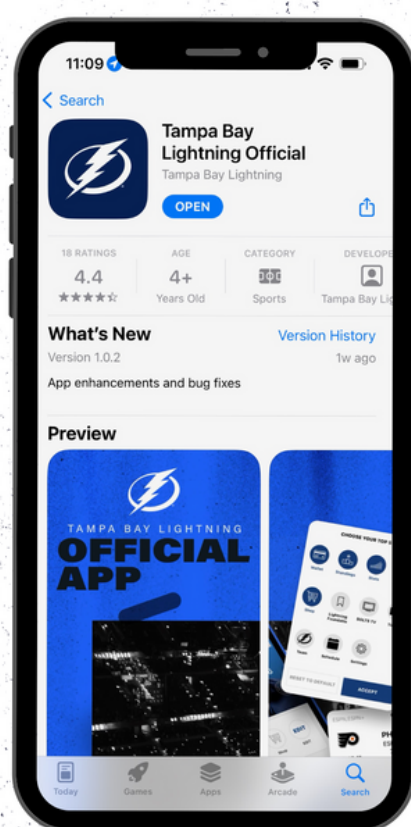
11:09

Search

Tampa Bay Lightning Official

Tampa Bay Lightning

OPEN

18 RATINGS
4.4
★★★★☆

AGE
4+
Years Old

CATEGORY
Sports

DEVELOPE
Tampa Bay Li

What's New

Version History

Version 1.0.2

1w ago

App enhancements and bug fixes

Preview

TAMPA BAY LIGHTNING
OFFICIAL APP

CHOOSE YOUR TOP

RESET TO DEFAULT

ACCEPT

Today

Games

Apps

Arcade

Search